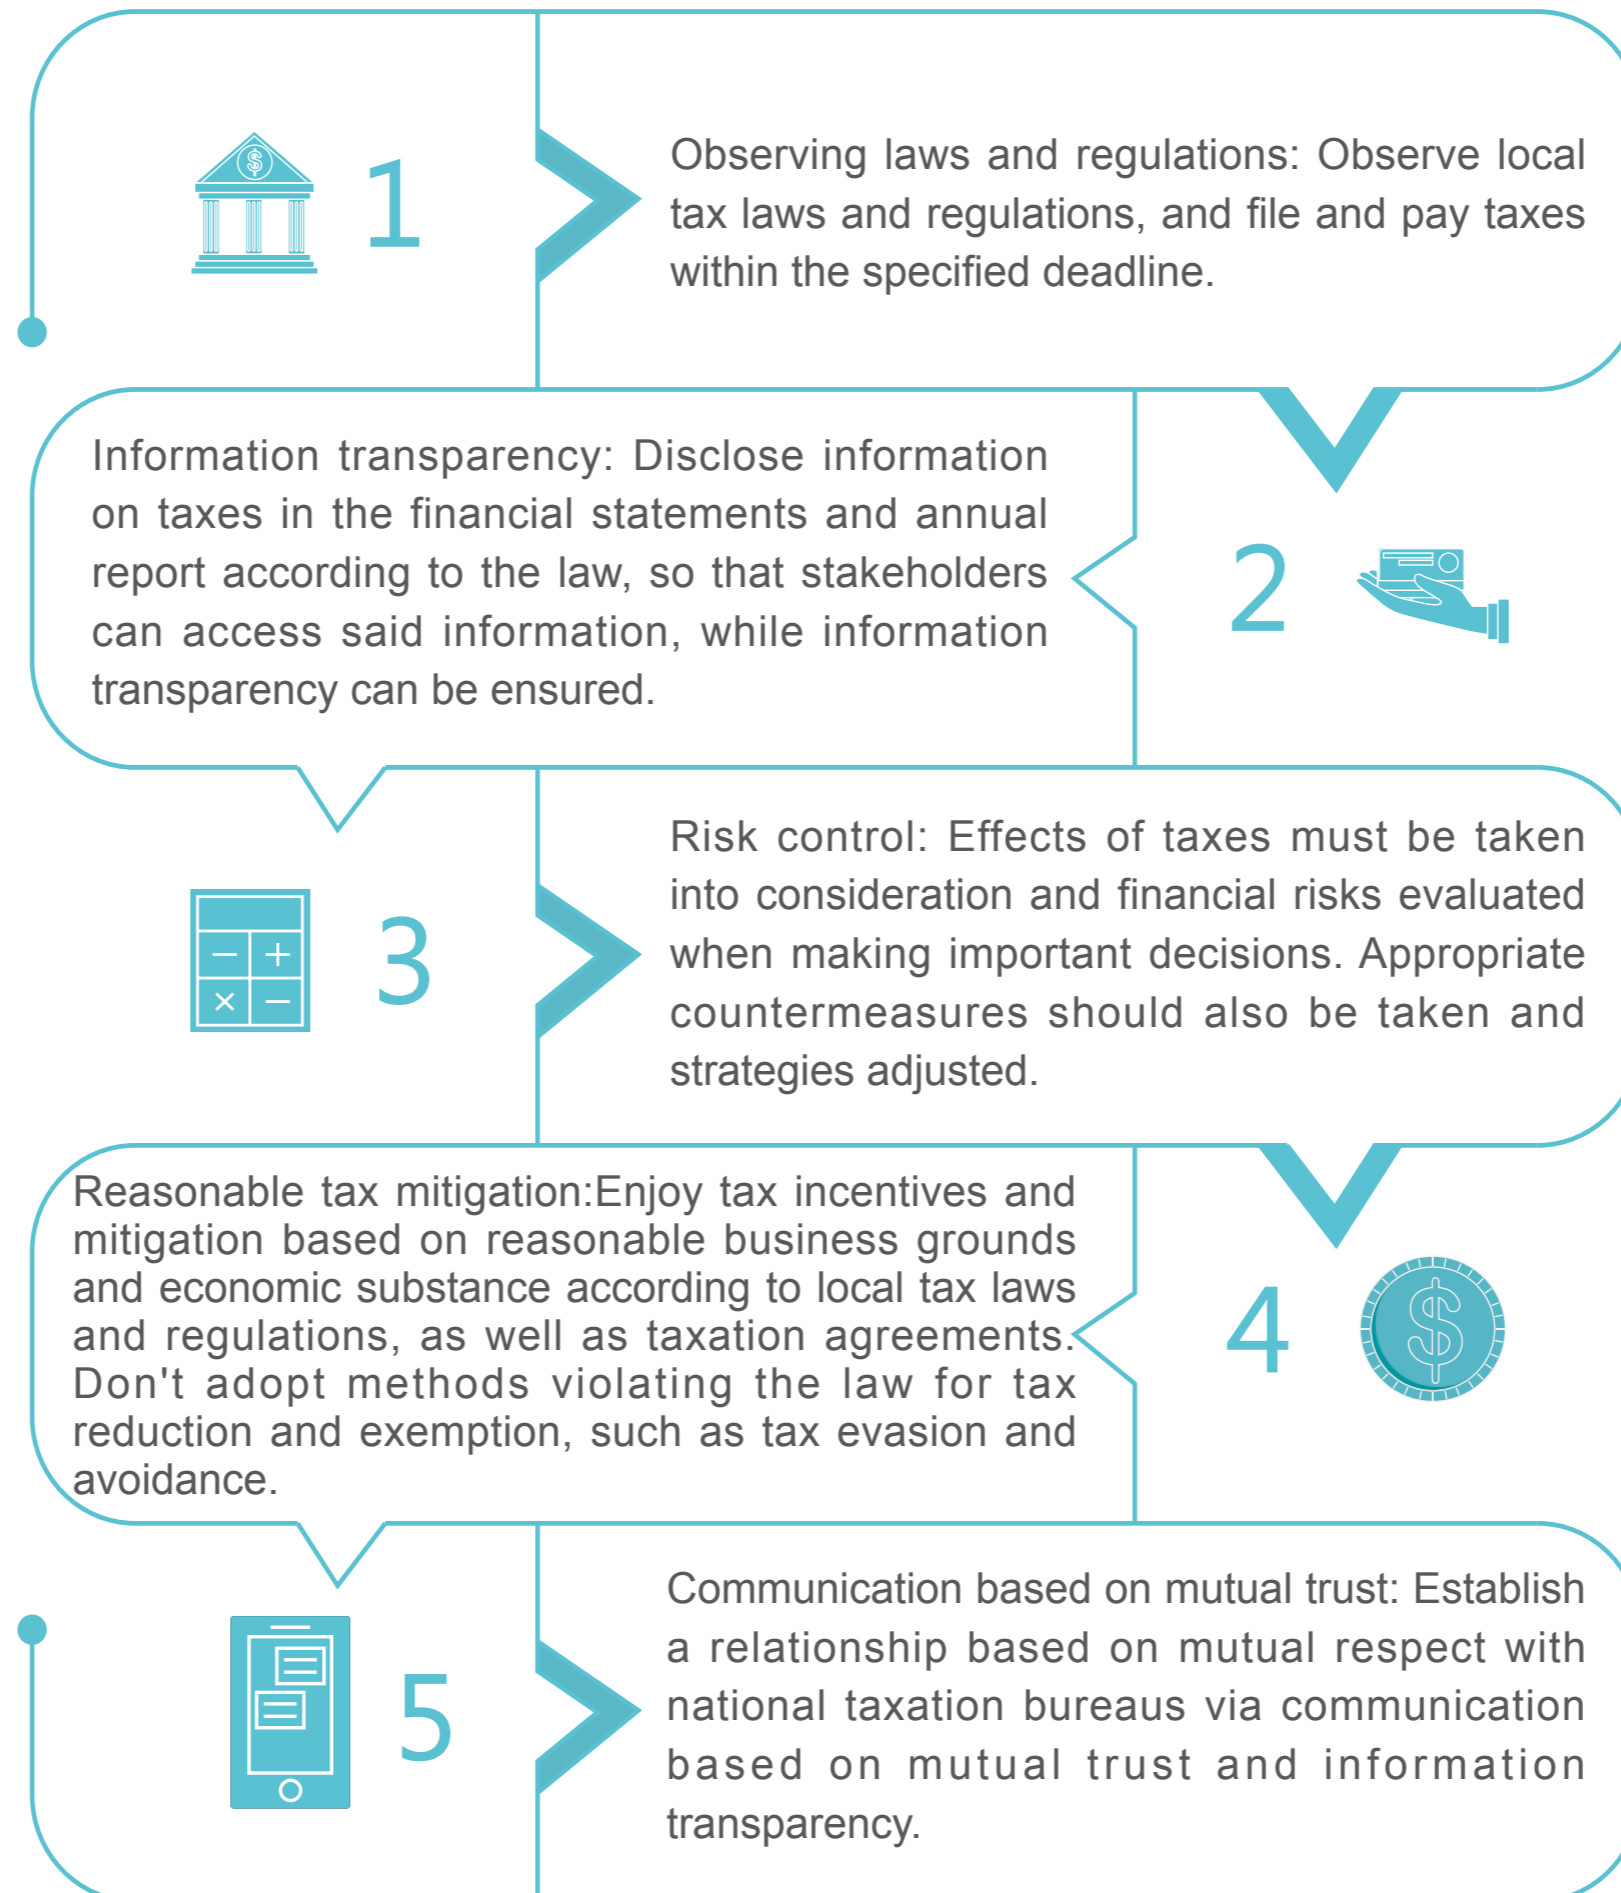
1

Observing laws and regulations: Observe local tax laws and regulations, and file and pay taxes within the specified deadline.

Information transparency: Disclose information on taxes in the financial statements and annual report according to the law, so that stakeholders can access said information, while information transparency can be ensured.

2

3

Risk control: Effects of taxes must be taken into consideration and financial risks evaluated when making important decisions. Appropriate countermeasures should also be taken and strategies adjusted.

Reasonable tax mitigation:Enjoy tax incentives and mitigation based on reasonable business grounds and economic substance according to local tax laws and regulations, as well as taxation agreements. Don't adopt methods violating the law for tax reduction and exemption, such as tax evasion and avoidance.

4

5

Communication based on mutual trust: Establish a relationship based on mutual respect with national taxation bureaus via communication based on mutual trust and information transparency.